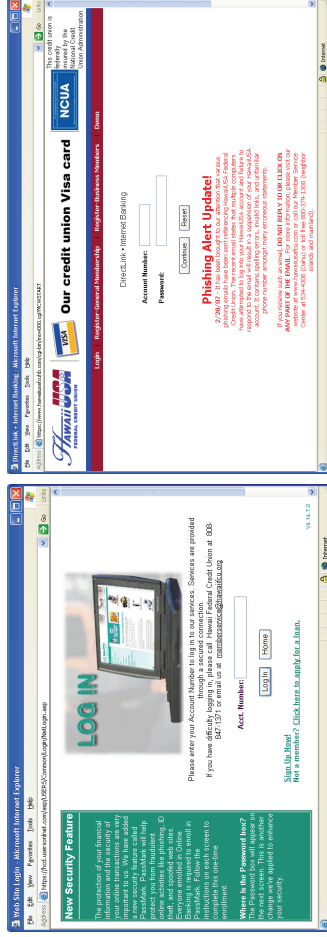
Web Site Login - Microsoft Internet Explorer

File Edit View Favorites Tools Help

Address https://hcd.usersonlnet.com/scripts/USERS/Common/Login/NetLogin.asp Go Links

New Security Feature

The protection of your financial information and the security of your online transactions are very important to us. We have added a new security feature called PassMark. PassMark will help protect you from fraudulent online activities like phishing, ID theft, and spoofed web sites. Everyone enrolled in Online Banking is required to enroll in PassMark. Follow the instructions on the login screen to complete this one-time enrollment.

Where is the Password box?
The password box will appear on the next screen. This is another change we've applied to enhance your security.

LOG IN

Please enter your Account Number to log in to our services. Services are provided through a secured connection.
If you have difficulty logging in, please call Hawaii Federal Credit Union at 808-847-1371 or email us at memberservice@hawaiifcu.org

Acct. Number:

Log In Home

Sign Up Now!
Not a member? Click here to apply for a loan.

V4.14.7.0

Internet

DirectLink - Internet Banking - Microsoft Internet Explorer

File Edit View Favorites Tools Help

Address https://www.hawaiiusafcu.com/cgi-bin/dirl000.cgi?MCWSTART Go Links

Hawaii USA FEDERAL CREDIT UNION

VISA

Our credit union Visa card

NCUA

This credit union is federally insured by the National Credit Union Administration

Login Register General Membership Register Business Members Demo

DirectLink • Internet Banking

Account Number:

Password:

Continue Reset

Phishing Alert Update!

2/28/07 - It has been brought to our attention that various phishing emails have been sent referencing Hawaii USA Federal Credit Union. The recent email states that multiple computers have attempted to log into your Hawaii USA account and failure to respond to the email will result in a suspension of your Hawaii USA account. It contains spelling errors, invalid links, and unfamiliar phone number amongst many erroneous statements.

If you receive such an email, DO NOT REPLY TO OR CLICK ON ANY PART OF THE EMAIL. For more information, please visit our website at www.hawaiiusafcu.com or call our Member Service Center at 534-4300 (Oahu) or toll free 888-379-3300 (neighbor islands and mainland).

Internet